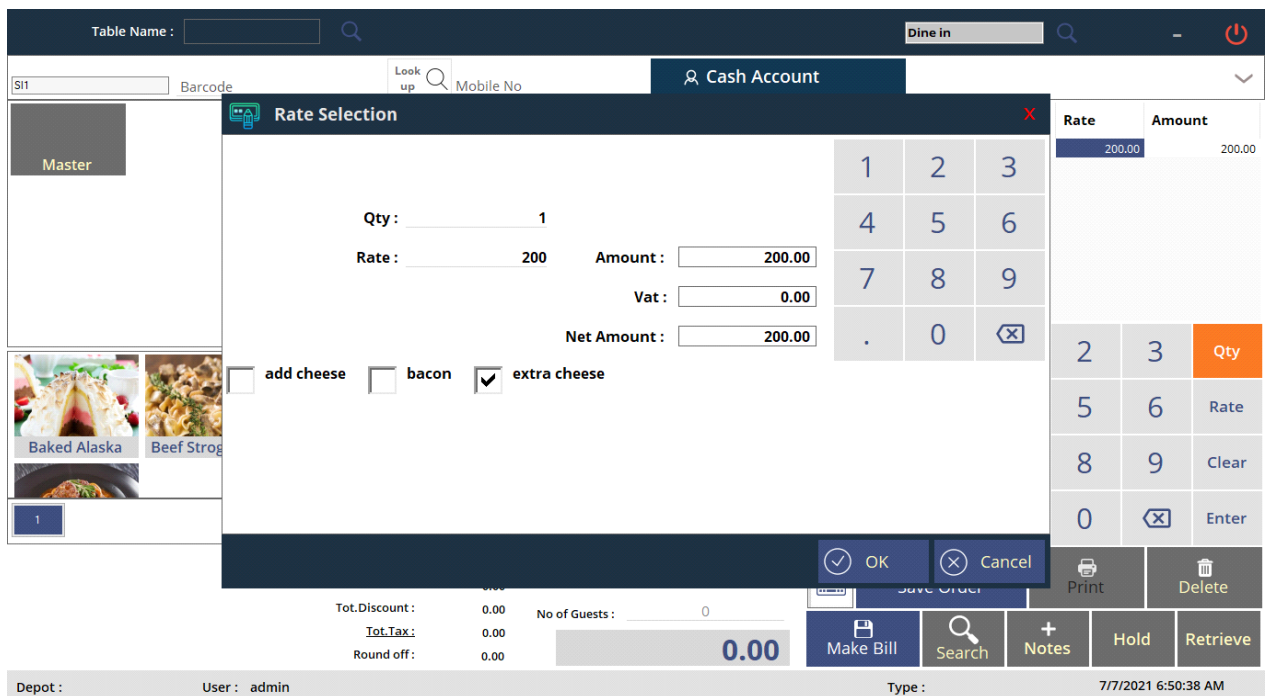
Table Name :

Dine in

SI1 Barcode

Look up Mobile No

Cash Account

Master

Rate Selection

X

Qty : 1

Rate : 200

Amount : 200.00

Vat : 0.00

Net Amount : 200.00

add cheese

bacon

extra cheese

1 2 3
4 5 6
7 8 9
. 0

OK

Cancel

| Rate | Amount |
|---|---|
| 200.00 | 200.00 |

2 3 Qty
5 6 Rate
8 9 Clear
0 Enter

Baked Alaska

Beef Strog

1

Print

Delete

Save Order

Tot.Discount : 0.00

Tot.Tax : 0.00

Round off : 0.00

No of Guests : 0

0.00

Make Bill

Search

Notes

Hold

Retrieve

Depot :

User : admin

Type :

7/7/2021 6:50:38 AM